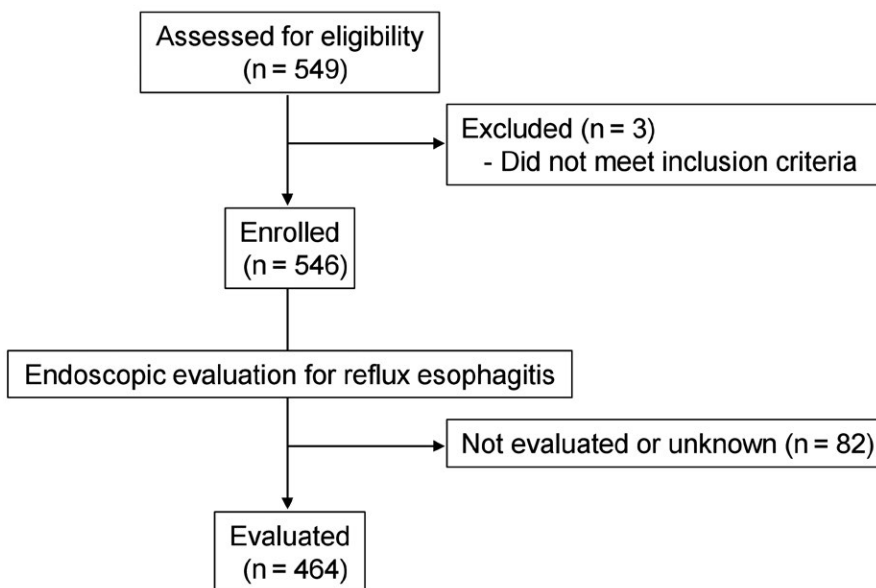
Assessed for eligibility
(n = 549)

Excluded (n = 3)
- Did not meet inclusion criteria

Enrolled
(n = 546)

Endoscopic evaluation for reflux esophagitis

Not evaluated or unknown (n = 82)

Evaluated
(n = 464)